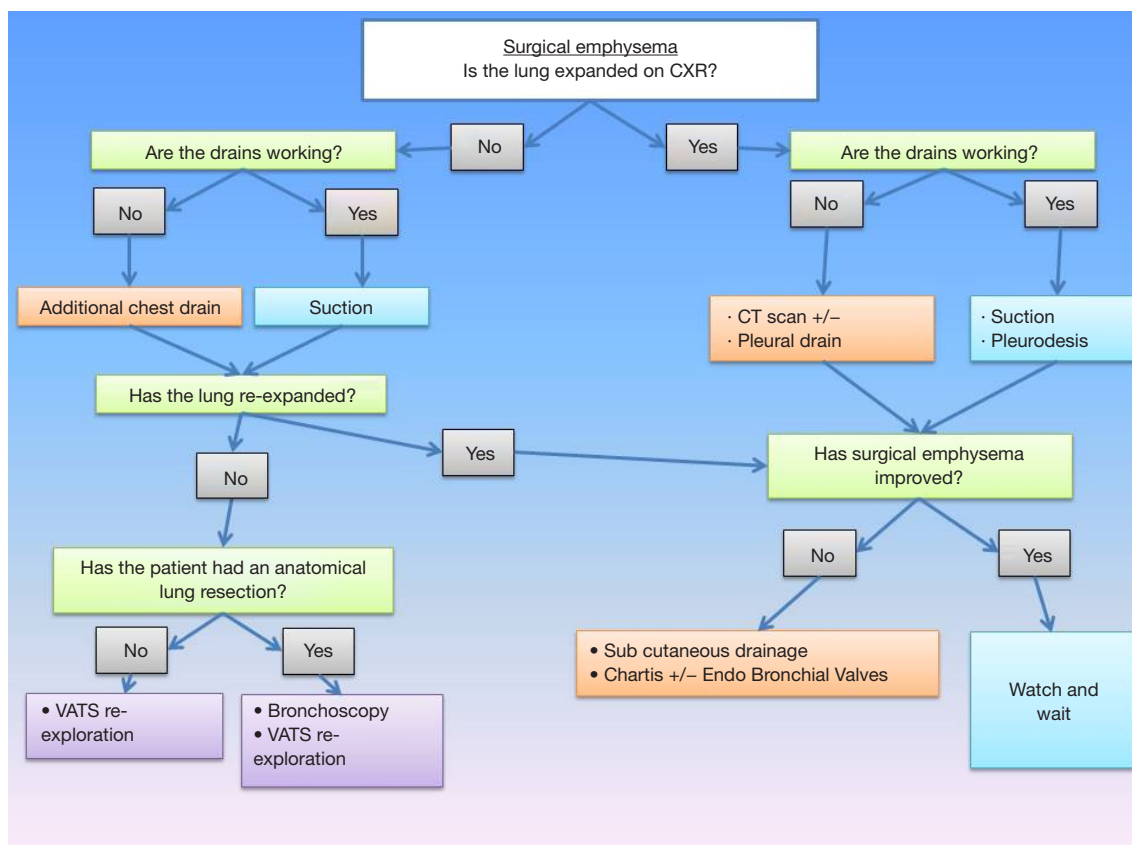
Surgical emphysema
Is the lung expanded on CXR?

No

Yes

Are the drains working?

Are the drains working?

No

Yes

No

Yes

Additional chest drain

Suction

· CT scan +/−
· Pleural drain

· Suction
· Pleurodesis

Has the lung re-expanded?

Yes

Has surgical emphysema improved?

No

Has the patient had an anatomical lung resection?

No

Yes

No

Yes

• Sub cutaneous drainage
• Chartis +/− Endo Bronchial Valves

Watch and wait

• VATS re-exploration

• Bronchoscopy
• VATS re-exploration